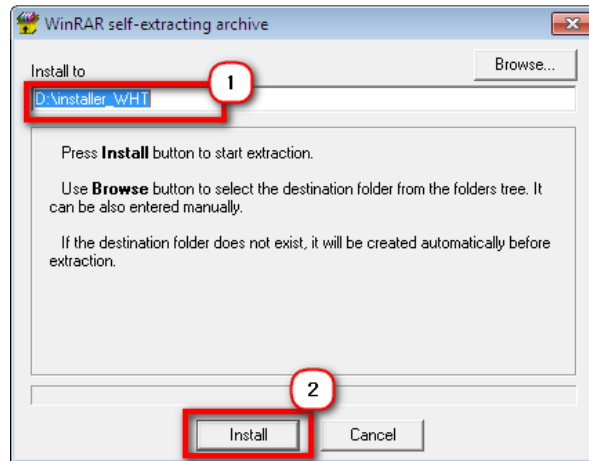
WinRAR self-extracting archive

Install to

Browse...

1

D:\installer_WHT

Press **Install** button to start extraction.

Use **Browse** button to select the destination folder from the folders tree. It can be also entered manually.

If the destination folder does not exist, it will be created automatically before extraction.

2

Install

Cancel